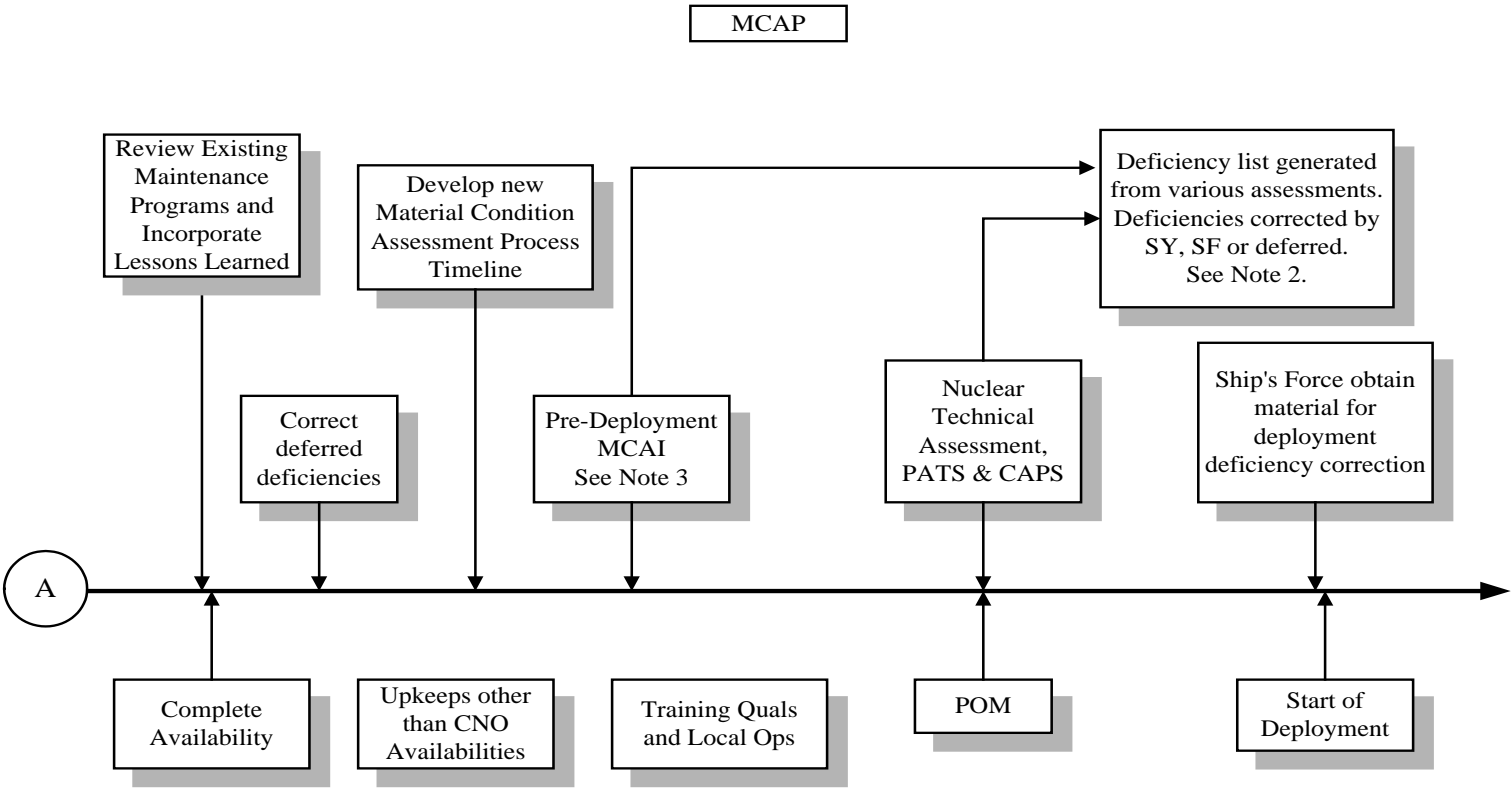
MCAP

Review Existing Maintenance Programs and Incorporate Lessons Learned

Develop new Material Condition Assessment Process Timeline

Deficiency list generated from various assessments. Deficiencies corrected by SY, SF or deferred. See Note 2.

Correct deferred deficiencies

Pre-Deployment MCAI See Note 3

Nuclear Technical Assessment, PATS & CAPS

Ship's Force obtain material for deployment deficiency correction

A

Complete Availability

Upkeeps other than CNO Availabilities

Training Quals and Local Ops

POM

Start of Deployment